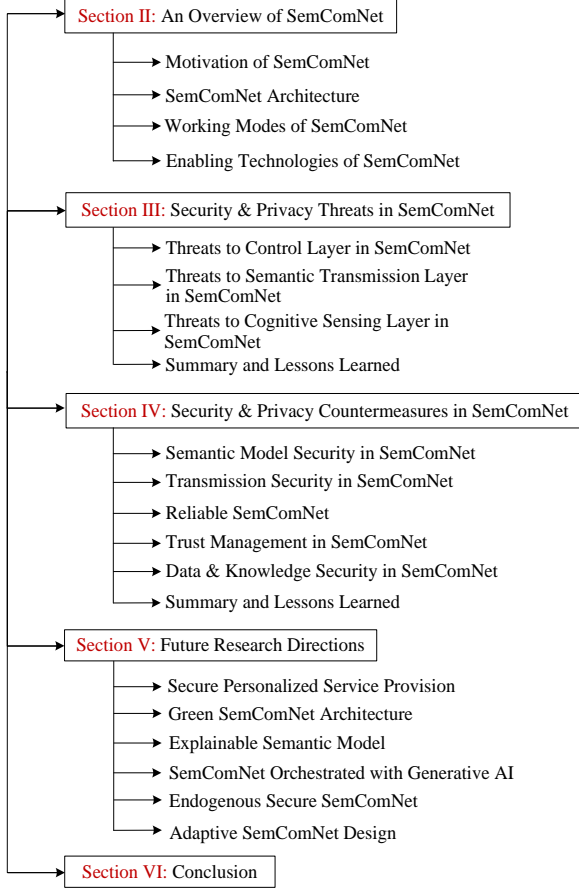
Section II: An Overview of SemComNet

Motivation of SemComNet
SemComNet Architecture
Working Modes of SemComNet
Enabling Technologies of SemComNet

Section III: Security & Privacy Threats in SemComNet

Threats to Control Layer in SemComNet
Threats to Semantic Transmission Layer in SemComNet
Threats to Cognitive Sensing Layer in SemComNet
Summary and Lessons Learned

Section IV: Security & Privacy Countermeasures in SemComNet

Semantic Model Security in SemComNet
Transmission Security in SemComNet
Reliable SemComNet
Trust Management in SemComNet
Data & Knowledge Security in SemComNet
Summary and Lessons Learned

Section V: Future Research Directions

Secure Personalized Service Provision
Green SemComNet Architecture
Explainable Semantic Model
SemComNet Orchestrated with Generative AI
Endogenous Secure SemComNet
Adaptive SemComNet Design

Section VI: Conclusion